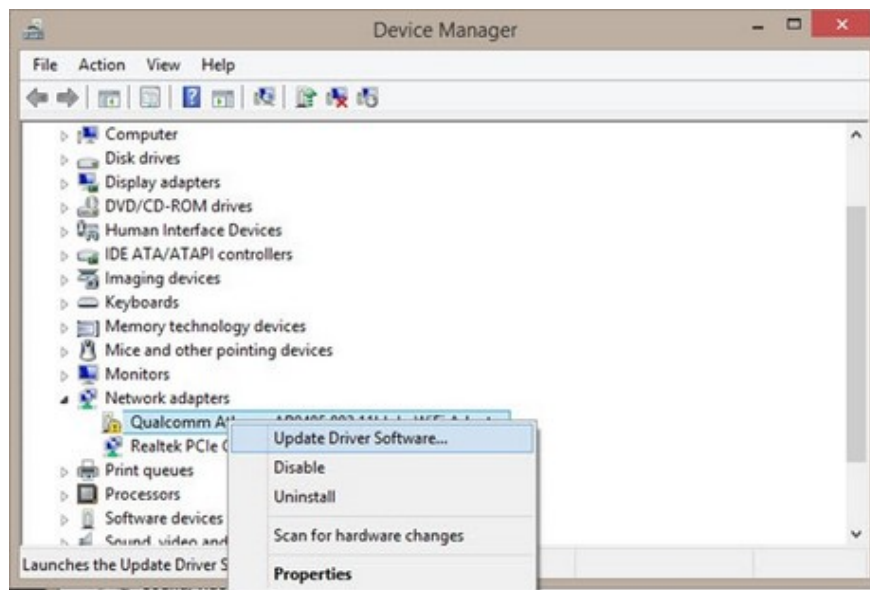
Device Manager

File Action View Help

Computer
Disk drives
Display adapters
DVD/CD-ROM drives
Human Interface Devices
IDE ATA/ATAPI controllers
Imaging devices
Keyboards
Memory technology devices
Mice and other pointing devices
Monitors
Network adapters
Qualcomm At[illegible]
Realtek PCIe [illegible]
Print queues
Processors
Software devices
Sound, video and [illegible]

Update Driver Software...
Disable
Uninstall
Scan for hardware changes
Properties

Launches the Update Driver S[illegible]